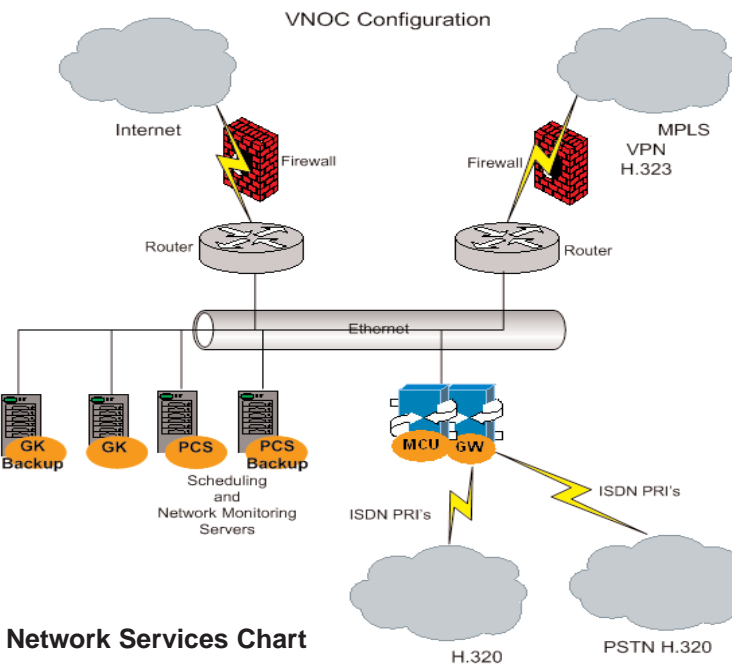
VNOC Configuration

Internet

Firewall

Router

MPLS
VPN
H.323

Firewall

Router

Ethernet

GK Backup

GK

PCS

PCS Backup

Scheduling and Network Monitoring Servers

MCU

GW

ISDN PRI's

ISDN PRI's

Network Services Chart

H.320

PSTN H.320